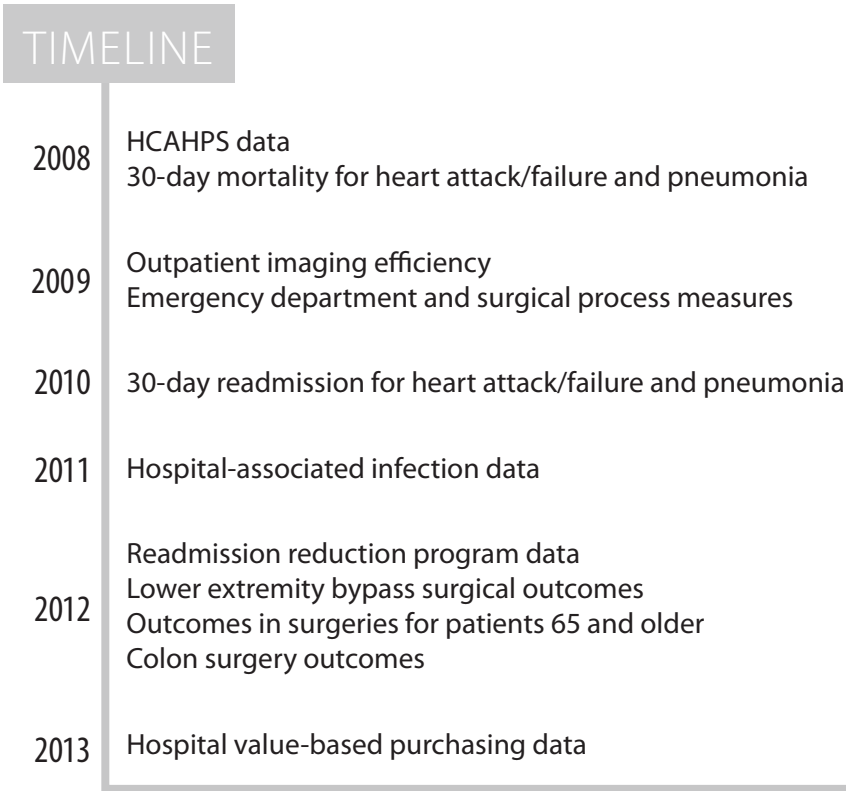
TIMELINE

2008 HCAHPS data
30-day mortality for heart attack/failure and pneumonia

2009 Outpatient imaging efficiency
Emergency department and surgical process measures

2010 30-day readmission for heart attack/failure and pneumonia

2011 Hospital-associated infection data

2012 Readmission reduction program data
Lower extremity bypass surgical outcomes
Outcomes in surgeries for patients 65 and older
Colon surgery outcomes

2013 Hospital value-based purchasing data